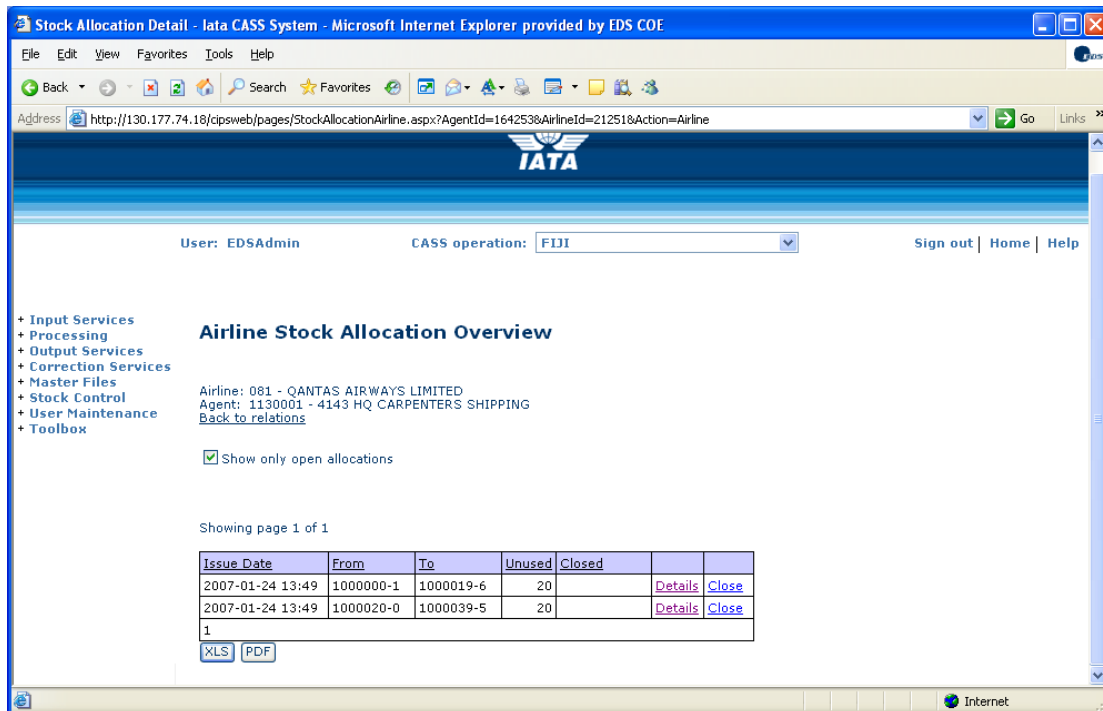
Stock Allocation Detail - Iata CASS System - Microsoft Internet Explorer provided by EDS COE

File Edit View Favorites Tools Help

Back Search Favorites

Address http://130.177.74.18/cipsweb/pages/StockAllocationAirline.aspx?AgentId=164253&AirlineId=21251&Action=Airline Go Links

IATA

User: EDSAdmin CASS operation: FIJI Sign out | Home | Help

+ Input Services
+ Processing
+ Output Services
+ Correction Services
+ Master Files
+ Stock Control
+ User Maintenance
+ Toolbox

Airline Stock Allocation Overview

Airline: 081 - QANTAS AIRWAYS LIMITED
Agent: 1130001 - 4143 HQ CARPENTERS SHIPPING
Back to relations

Show only open allocations

Showing page 1 of 1

| Issue Date | From | To | Unused | Closed | | |
|---|---|---|---|---|---|---|
| 2007-01-24 13:49 | 1000000-1 | 1000019-6 | 20 | | Details | Close |
| 2007-01-24 13:49 | 1000020-0 | 1000039-5 | 20 | | Details | Close |
| 1 | | | | | | |

XLS PDF

Internet